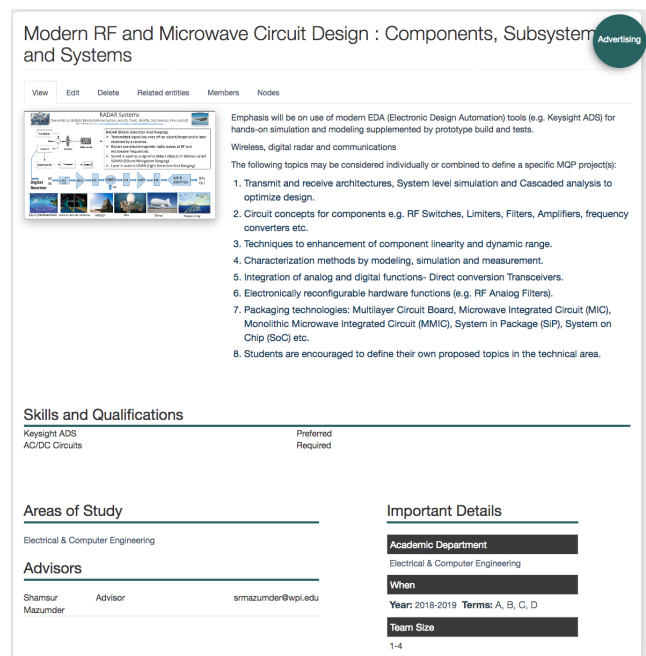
Modern RF and Microwave Circuit Design : Components, Subsystem and Systems

Advertising

View Edit Delete Related entities Members Nodes

RADAR Systems

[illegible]

Digital Receiver

Emphasis will be on use of modern EDA (Electronic Design Automation) tools (e.g. Keysight ADS) for hands-on simulation and modeling supplemented by prototype build and tests.

Wireless, digital radar and communications

The following topics may be considered individually or combined to define a specific MQP project(s):

1. Transmit and receive architectures, System level simulation and Cascaded analysis to optimize design.
2. Circuit concepts for components e.g. RF Switches, Limiters, Filters, Amplifiers, frequency converters etc.
3. Techniques to enhancement of component linearity and dynamic range.
4. Characterization methods by modeling, simulation and measurement.
5. Integration of analog and digital functions- Direct conversion Transceivers.
6. Electronically reconfigurable hardware functions (e.g. RF Analog Filters).
7. Packaging technologies: Multilayer Circuit Board, Microwave Integrated Circuit (MIC), Monolithic Microwave Integrated Circuit (MMIC), System in Package (SiP), System on Chip (SoC) etc.
8. Students are encouraged to define their own proposed topics in the technical area.

Skills and Qualifications

| | |
|---|---|
| Keysight ADS | Preferred |
| AC/DC Circuits | Required |

Areas of Study

Electrical & Computer Engineering

Advisors

Shamsur Mazumder Advisor srmazumder@wpi.edu

Important Details

Academic Department

Electrical & Computer Engineering

When

Year: 2018-2019 Terms: A, B, C, D

Team Size

1-4